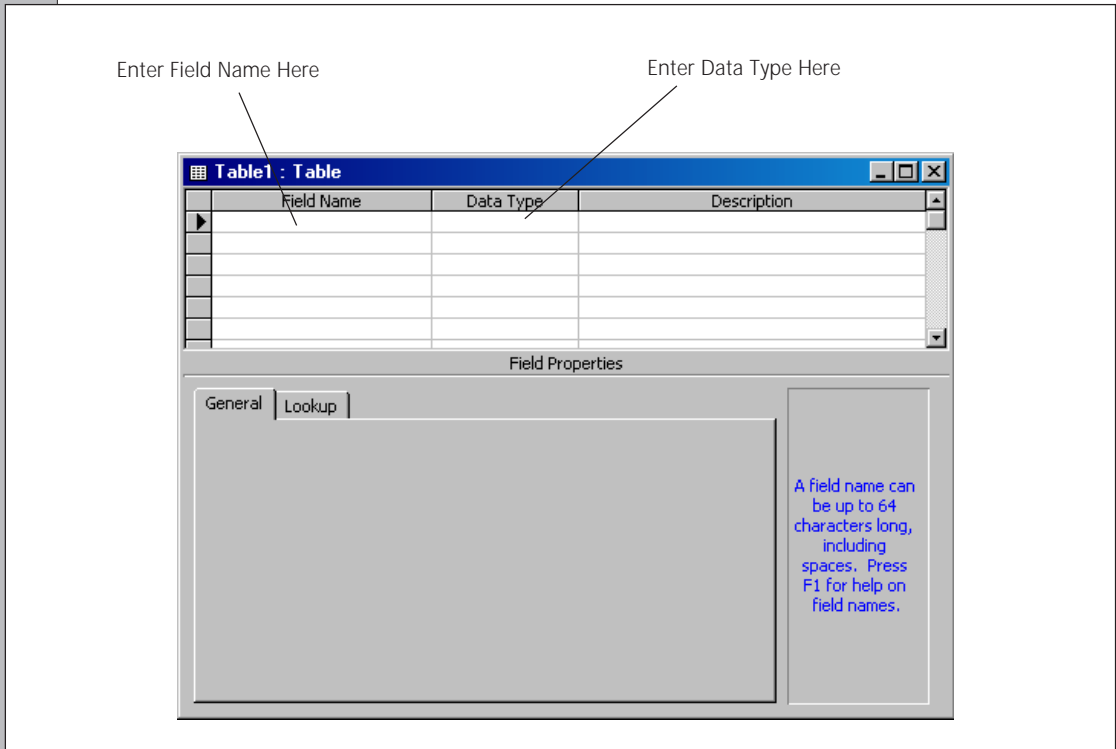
Enter Field Name Here

Enter Data Type Here

Table1 : Table

| Field Name | Data Type | Description |
|---|---|---|
| | | |

Field Properties

General | Lookup

A field name can be up to 64 characters long, including spaces. Press F1 for help on field names.